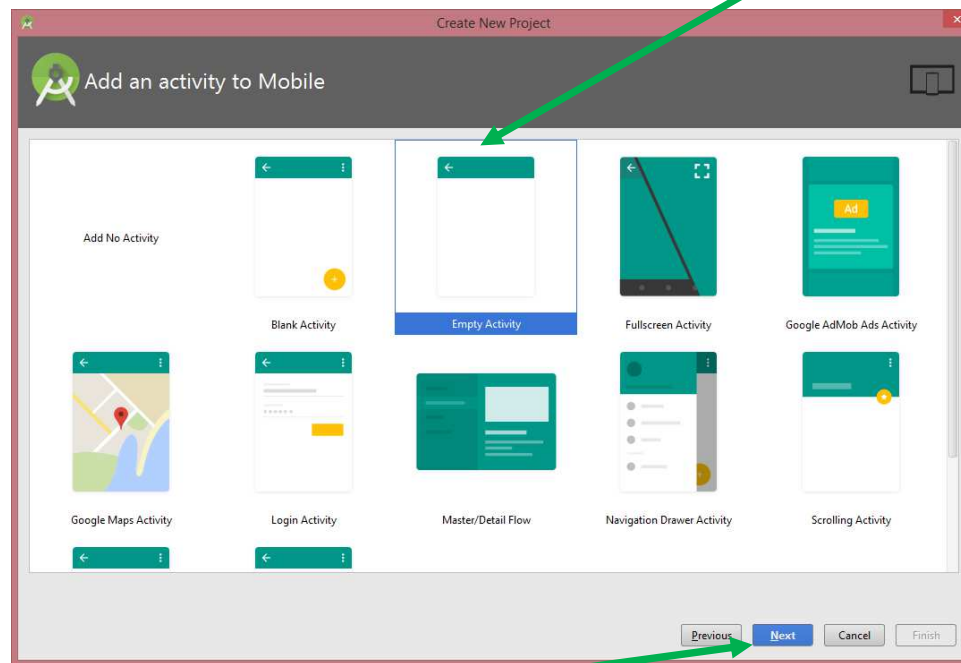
Create New Project

Add an activity to Mobile

Add No Activity

Blank Activity

Empty Activity

Fullscreen Activity

Ad

Google AdMob Ads Activity

Google Maps Activity

Login Activity

Master/Detail Flow

Navigation Drawer Activity

Scrolling Activity

Previous

Next

Cancel

Finish